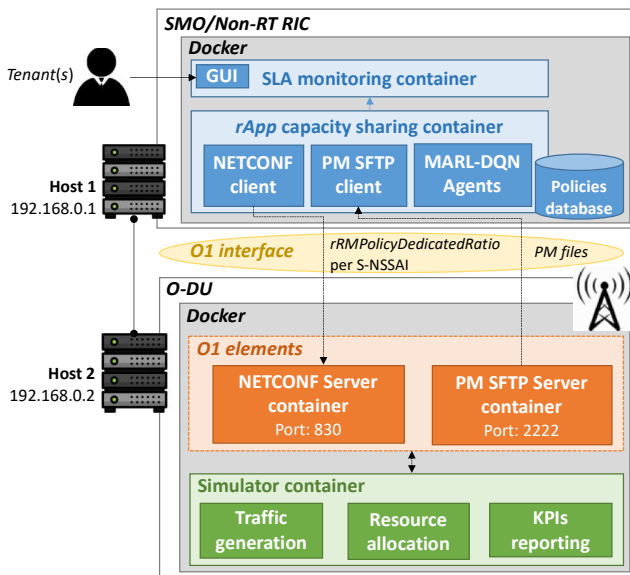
SMO/Non-RT RIC

Docker

Tenant(s)

GUI SLA monitoring container

rApp capacity sharing container

NETCONF client

PM SFTP client

MARL-DQN Agents

Policies database

Host 1
192.168.0.1

O1 interface

rRMPolicyDedicatedRatio per S-NSSAI

PM files

O-DU

Docker

O1 elements

Host 2
192.168.0.2

NETCONF Server container
Port: 830

PM SFTP Server container
Port: 2222

Simulator container

Traffic generation

Resource allocation

KPIs reporting